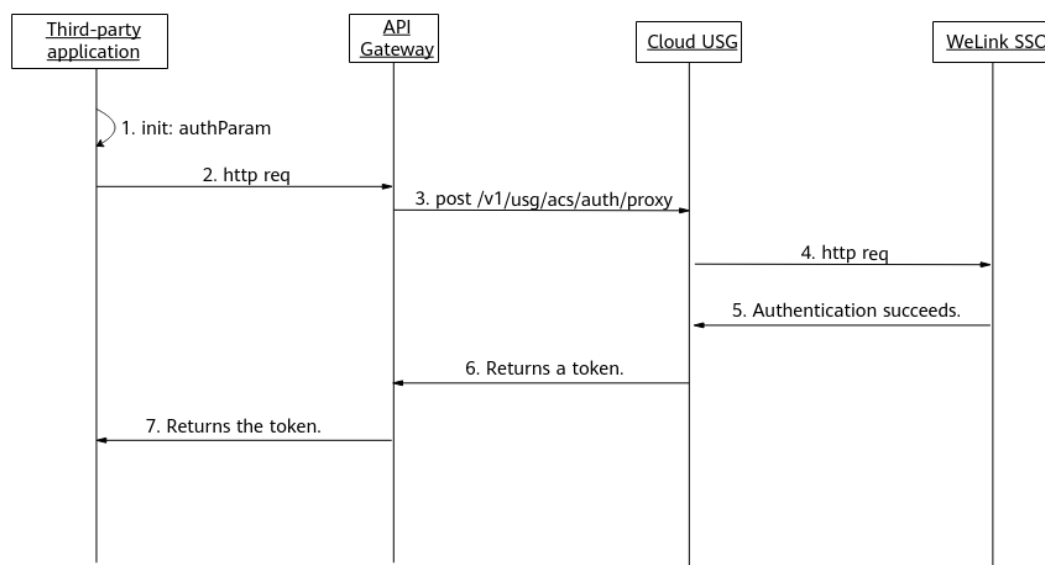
Third-party application

API Gateway

Cloud USG

WeLink SSO

1. init: authParam

2. http req

3. post /v1/usg/acs/auth/proxy

4. http req

5. Authentication succeeds.

6. Returns a token.

7. Returns the token.